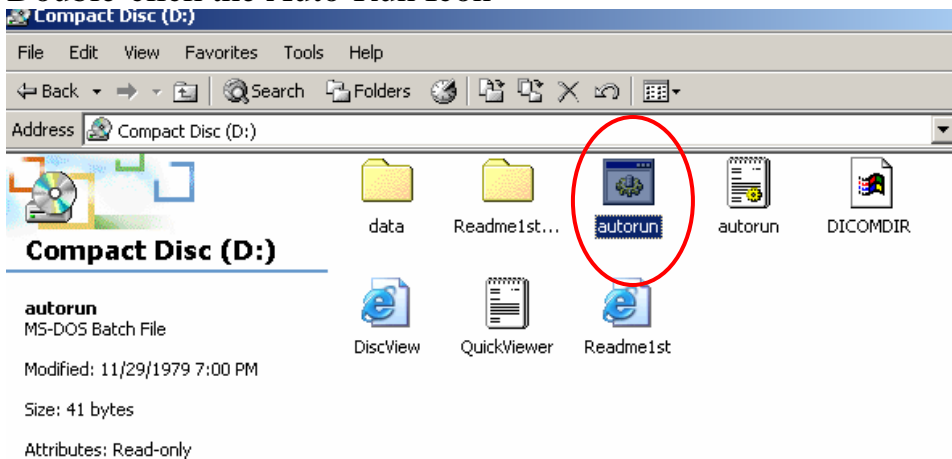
Compact Disc (D:)

File Edit View Favorites Tools Help

Back Search Folders

Address Compact Disc (D:)

Compact Disc (D:)

autorun
MS-DOS Batch File

Modified: 11/29/1979 7:00 PM

Size: 41 bytes

Attributes: Read-only

data
Readme1st...
autorun
autorun
DICOMDIR
DiscView
QuickViewer
Readme1st